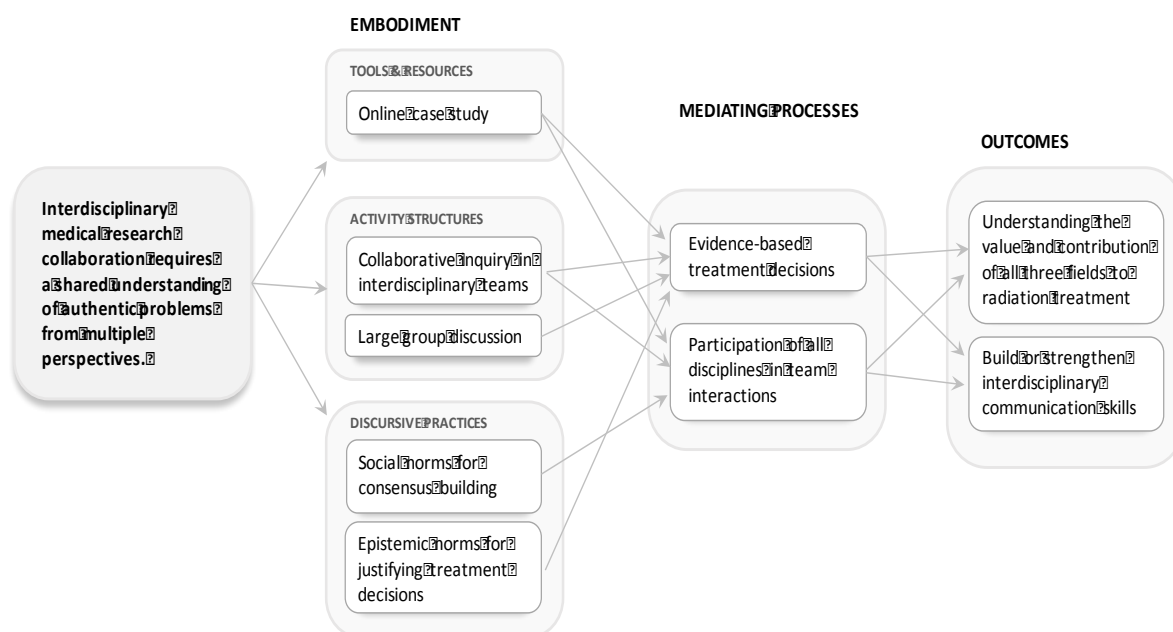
EMBODIMENT

TOOLS & RESOURCES

Online case study

ACTIVITY STRUCTURES

Collaborative inquiry in interdisciplinary teams

Large group discussion

DISCURSIVE PRACTICES

Social norms for consensus building

Epistemic norms for justifying treatment decisions

Interdisciplinary medical research collaboration requires a shared understanding of authentic problems from multiple perspectives.

MEDIATING PROCESSES

Evidence-based treatment decisions

Participation of all disciplines in team interactions

OUTCOMES

Understanding the value and contribution of all three fields to radiation treatment

Build or strengthen interdisciplinary communication skills